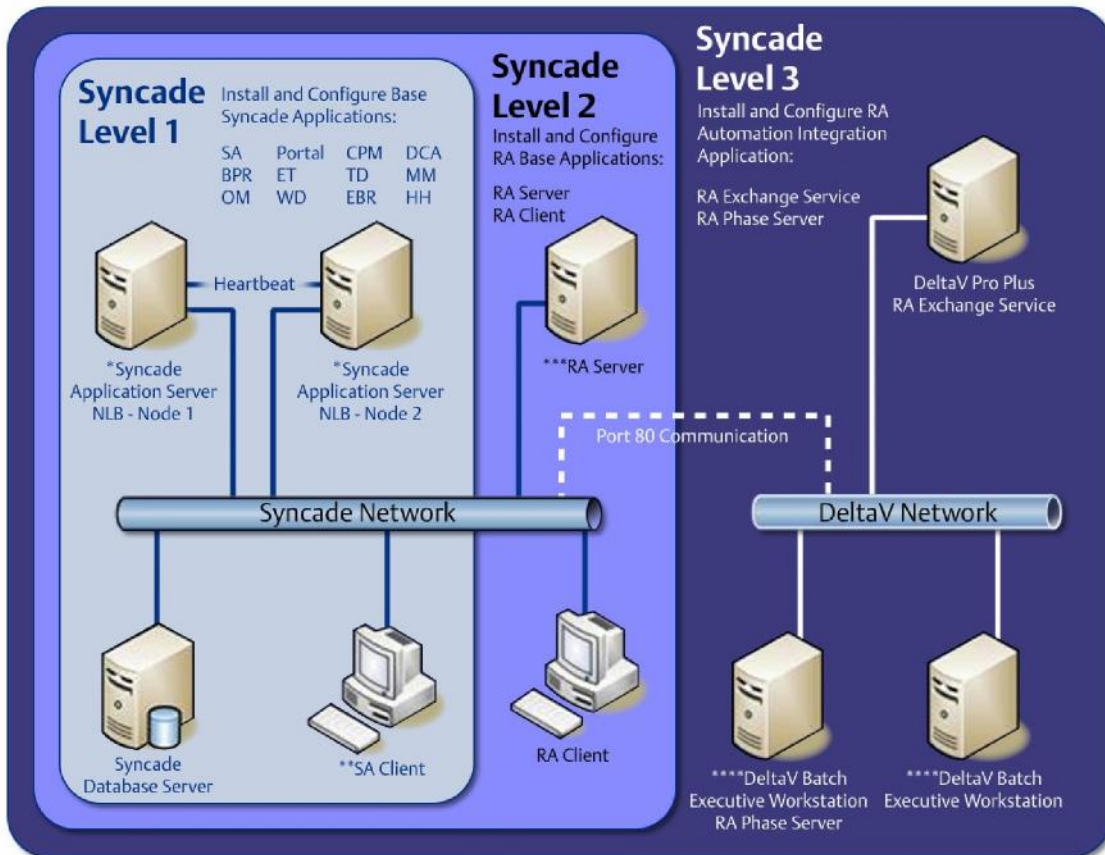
Syncade Level 1

Install and Configure Base Syncade Applications:

| SA | Portal | CPM | DCA |
|---|---|---|---|
| BPR | ET | TD | MM |
| OM | WD | EBR | HH |

Heartbeat

*Syncade Application Server NLB - Node 1

*Syncade Application Server NLB - Node 2

Syncade Network

Syncade Database Server

**SA Client

Syncade Level 2

Install and Configure RA Base Applications:

RA Server
RA Client

***RA Server

Port 80 Communication

RA Client

Syncade Level 3

Install and Configure RA Automation Integration Application:

RA Exchange Service
RA Phase Server

DeltaV Pro Plus RA Exchange Service

DeltaV Network

****DeltaV Batch Executive Workstation RA Phase Server

****DeltaV Batch Executive Workstation